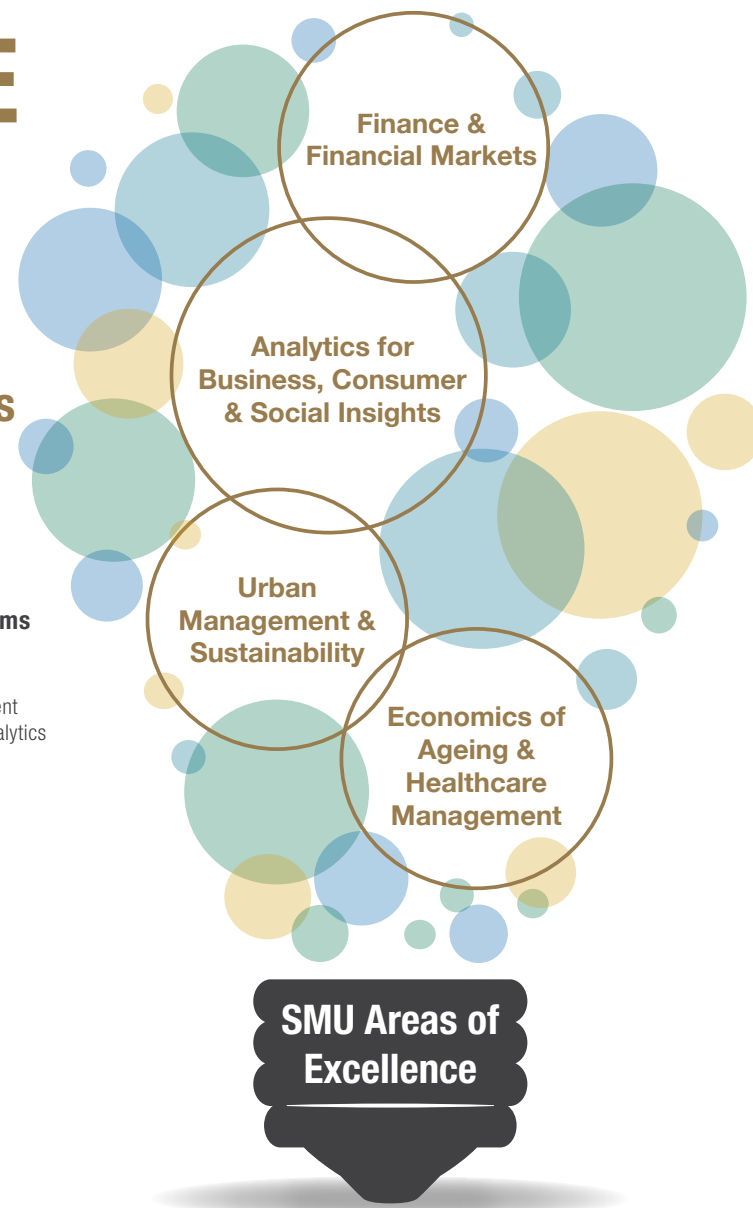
E

S

ms

ent
alytics

Finance & Financial Markets

Analytics for Business, Consumer & Social Insights

Urban Management & Sustainability

Economics of Ageing & Healthcare Management

SMU Areas of Excellence